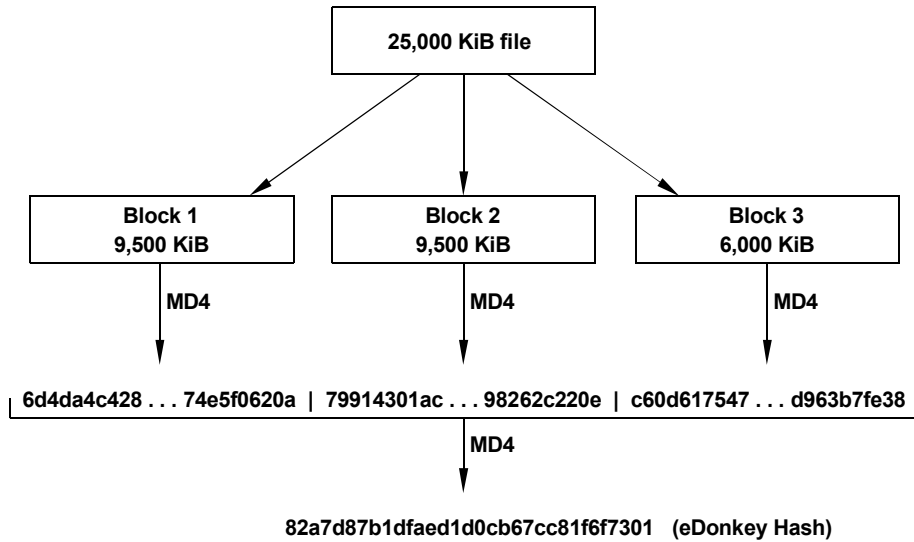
25,000 KiB file

Block 1
9,500 KiB

Block 2
9,500 KiB

Block 3
6,000 KiB

MD4

MD4

MD4

6d4da4c428 . . . 74e5f0620a | 79914301ac . . . 98262c220e | c60d617547 . . . d963b7fe38

MD4

82a7d87b1dfaed1d0cb67cc81f6f7301 (eDonkey Hash)